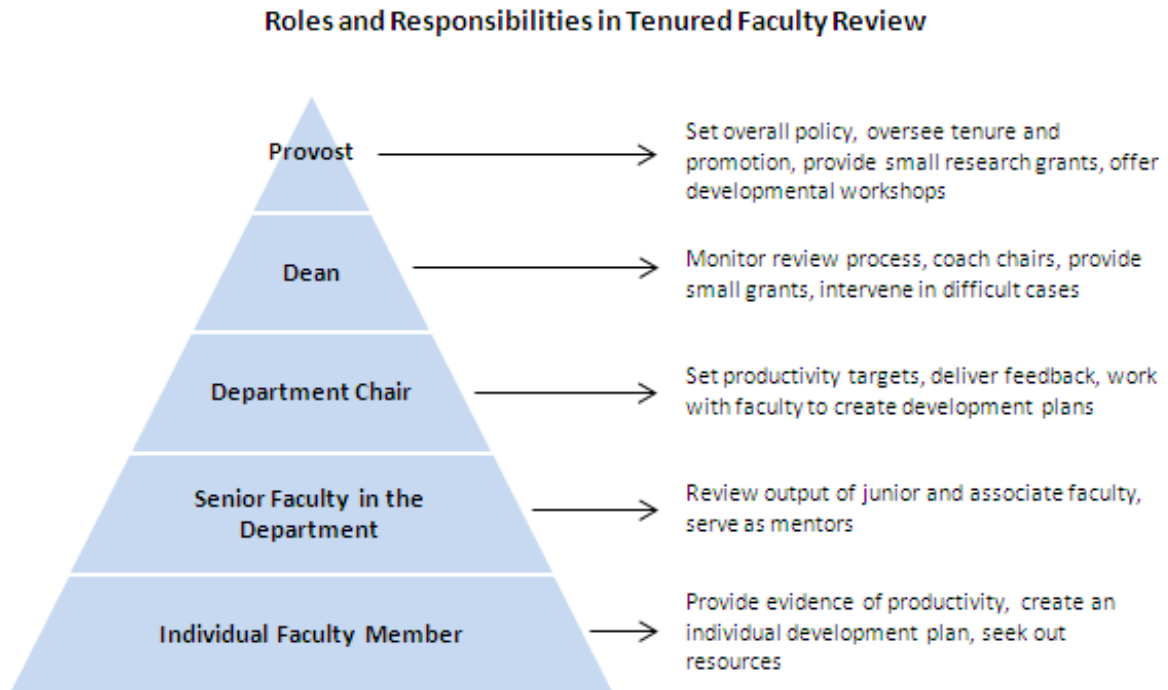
Roles and Responsibilities in Tenured Faculty Review

Provost

Set overall policy, oversee tenure and promotion, provide small research grants, offer developmental workshops

Dean

Monitor review process, coach chairs, provide small grants, intervene in difficult cases

Department Chair

Set productivity targets, deliver feedback, work with faculty to create development plans

Senior Faculty in the Department

Review output of junior and associate faculty, serve as mentors

Individual Faculty Member

Provide evidence of productivity, create an individual development plan, seek out resources